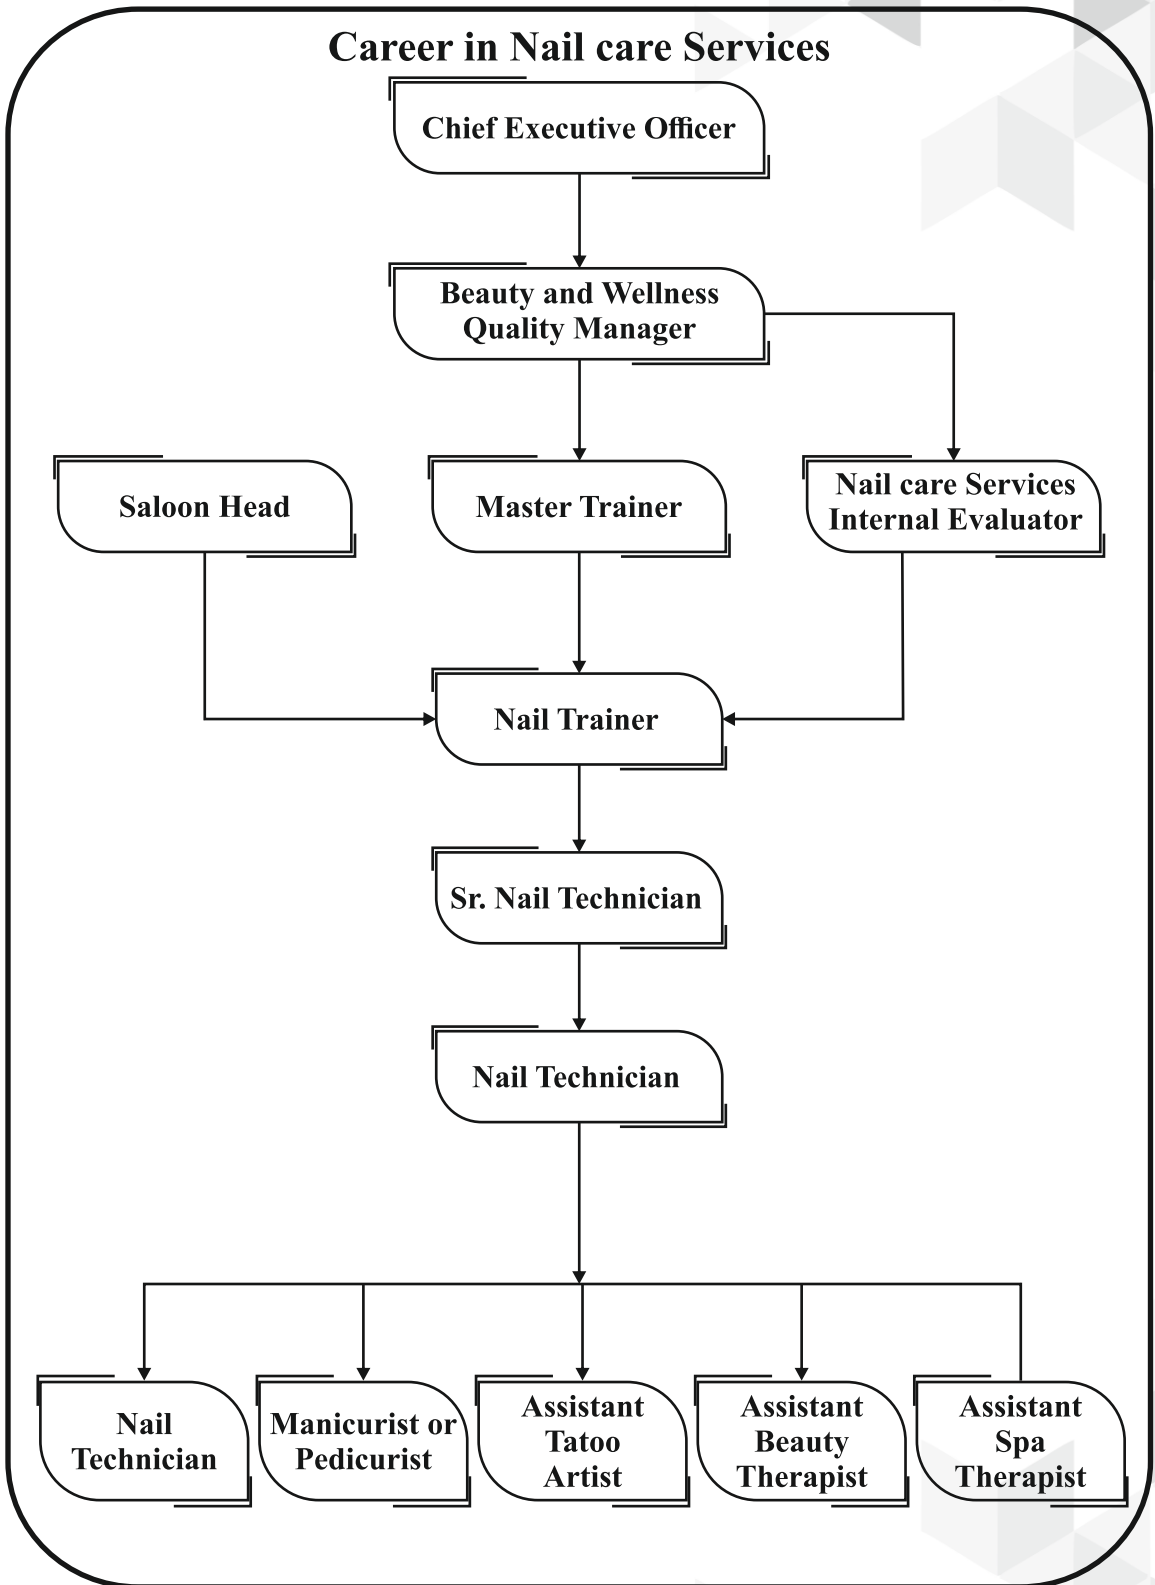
Career in Nail care Services

Chief Executive Officer

Beauty and Wellness Quality Manager

Saloon Head

Master Trainer

Nail care Services Internal Evaluator

Nail Trainer

Sr. Nail Technician

Nail Technician

Nail Technician

Manicurist or Pedicurist

Assistant Tatoo Artist

Assistant Beauty Therapist

Assistant Spa Therapist